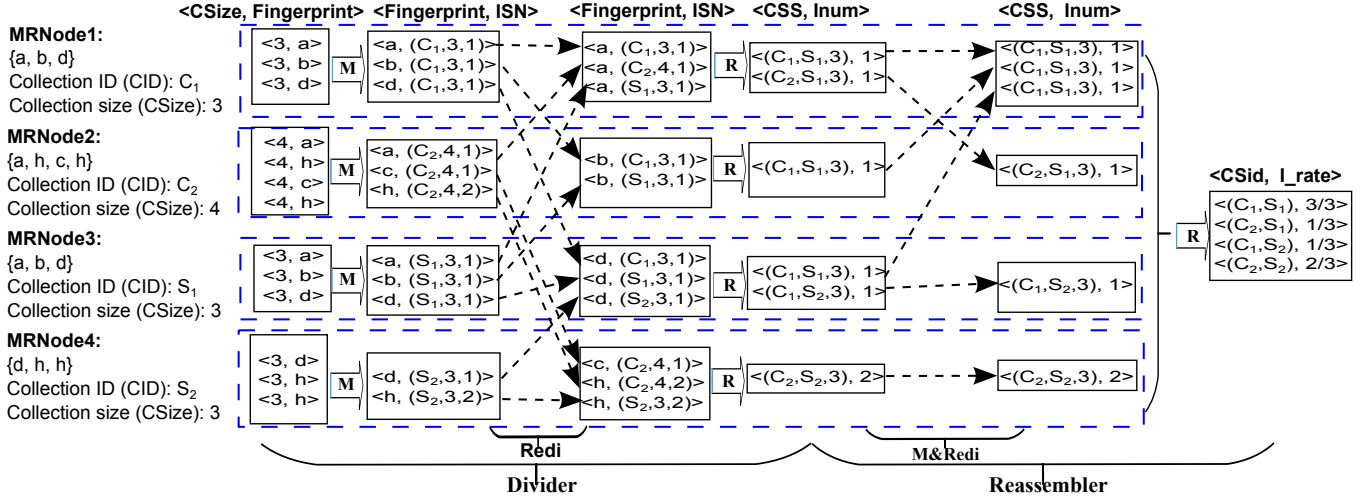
<CSize, Fingerprint> <Fingerprint, ISN> <Fingerprint, ISN> <CSS, Inum> <CSS, Inum>

MRNode1:
{a, b, d}
Collection ID (CID): $C_1$
Collection size (CSize): 3

<3, a>
<3, b>
<3, d>

M

<a, ($C_1$,3,1)>
<b, ($C_1$,3,1)>
<d, ($C_1$,3,1)>

<a, ($C_1$,3,1)>
<a, ($C_2$,4,1)>
<a, ($S_1$,3,1)>

R

<($C_1$,$S_1$,3), 1>
<($C_2$,$S_1$,3), 1>

<($C_1$,$S_1$,3), 1>
<($C_1$,$S_1$,3), 1>
<($C_1$,$S_1$,3), 1>

MRNode2:
{a, h, c, h}
Collection ID (CID): $C_2$
Collection size (CSize): 4

<4, a>
<4, h>
<4, c>
<4, h>

M

<a, ($C_2$,4,1)>
<c, ($C_2$,4,1)>
<h, ($C_2$,4,2)>

<b, ($C_1$,3,1)>
<b, ($S_1$,3,1)>

R

<($C_1$,$S_1$,3), 1>

<($C_2$,$S_1$,3), 1>

<CSid, I_rate>

R

<($C_1$,$S_1$), 3/3>
<($C_2$,$S_1$), 1/3>
<($C_1$,$S_2$), 1/3>
<($C_2$,$S_2$), 2/3>

MRNode3:
{a, b, d}
Collection ID (CID): $S_1$
Collection size (CSize): 3

<3, a>
<3, b>
<3, d>

M

<a, ($S_1$,3,1)>
<b, ($S_1$,3,1)>
<d, ($S_1$,3,1)>

<d, ($C_1$,3,1)>
<d, ($S_1$,3,1)>
<d, ($S_2$,3,1)>

R

<($C_1$,$S_1$,3), 1>
<($C_1$,$S_2$,3), 1>

<($C_1$,$S_2$,3), 1>

MRNode4:
{d, h, h}
Collection ID (CID): $S_2$
Collection size (CSize): 3

<3, d>
<3, h>
<3, h>

M

<d, ($S_2$,3,1)>
<h, ($S_2$,3,2)>

<c, ($C_2$,4,1)>
<h, ($C_2$,4,2)>
<h, ($S_2$,3,2)>

R

<($C_2$,$S_2$,3), 2>

<($C_2$,$S_2$,3), 2>

Redi

M&Redi

Divider

Reassembler